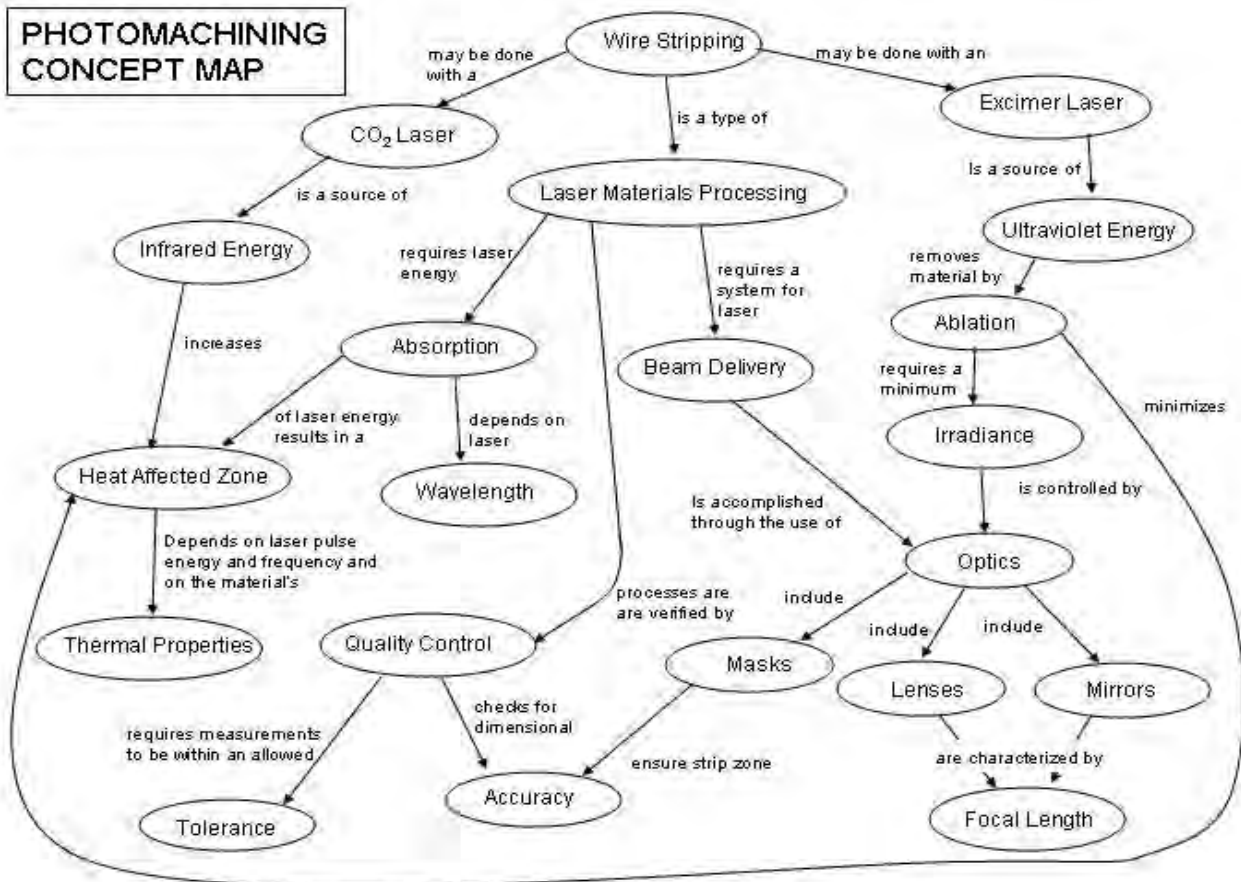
PHOTOMACHINING CONCEPT MAP

Wire Stripping

may be done with a

may be done with an

is a type of

$CO_2$ Laser

Excimer Laser

is a source of

Is a source of

Laser Materials Processing

Infrared Energy

Ultraviolet Energy

requires laser energy

requires a system for laser

removes material by

increases

Ablation

Absorption

Beam Delivery

requires a minimum

minimizes

of laser energy results in a

depends on laser

Irradiance

Heat Affected Zone

Wavelength

Is accomplished through the use of

is controlled by

Depends on laser pulse energy and frequency and on the material's

processes are are verified by

Optics

include

include

include

Thermal Properties

Quality Control

Masks

Lenses

Mirrors

requires measurements to be within an allowed

checks for dimensional

ensure strip zone

are characterized by

Accuracy

Tolerance

Focal Length